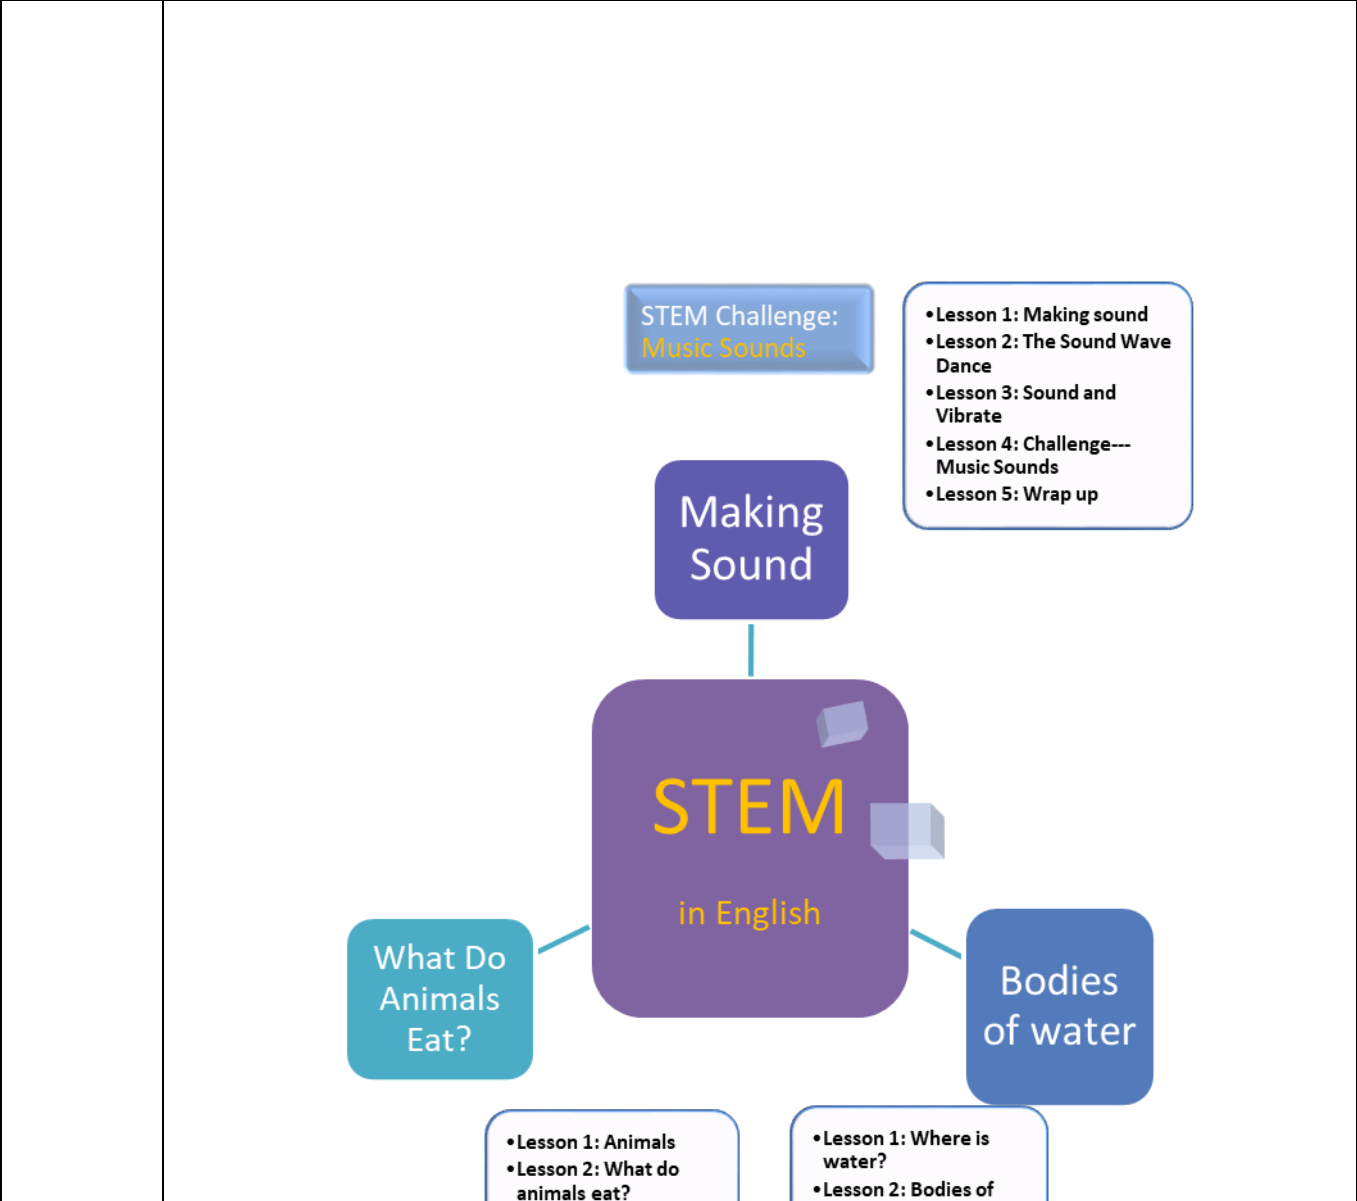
STEM Challenge: Music Sounds

• Lesson 1: Making sound
• Lesson 2: The Sound Wave Dance
• Lesson 3: Sound and Vibrate
• Lesson 4: Challenge--- Music Sounds
• Lesson 5: Wrap up

Making Sound

STEM

in English

What Do Animals Eat?

Bodies of water

• Lesson 1: Animals
• Lesson 2: What do animals eat?

• Lesson 1: Where is water?
• Lesson 2: Bodies of